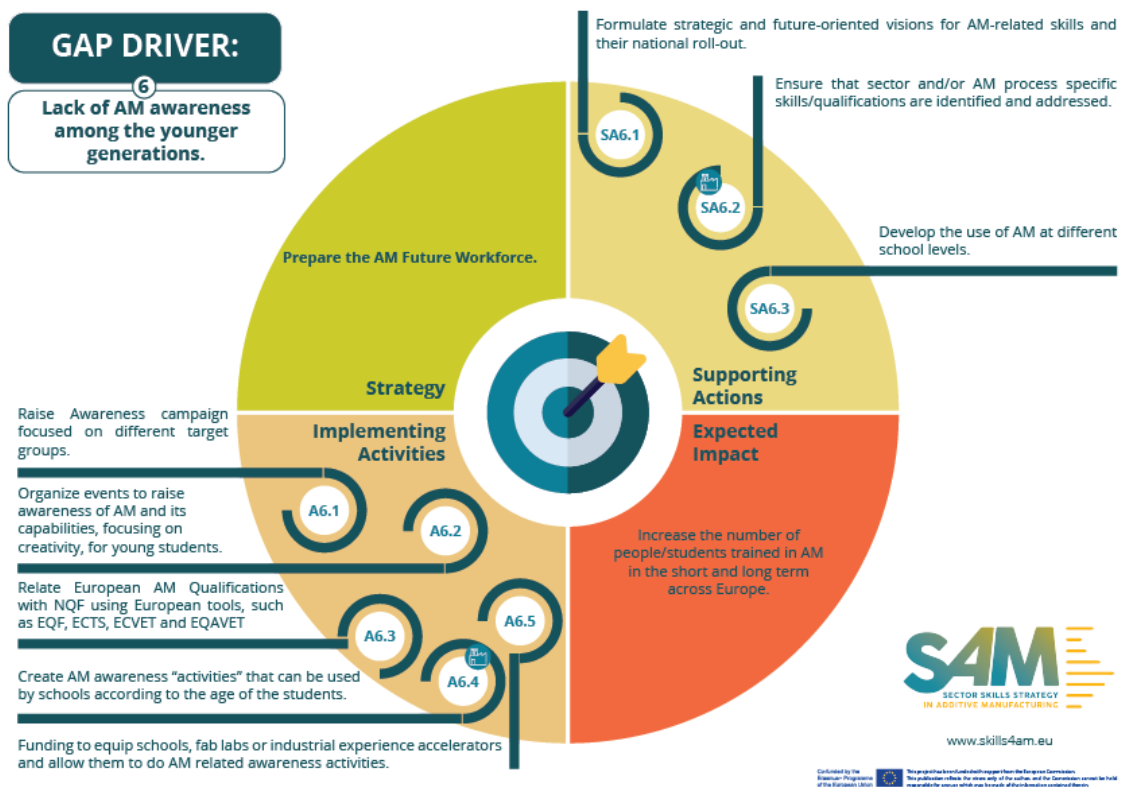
GAP DRIVER:

6

Lack of AM awareness among the younger generations.

Formulate strategic and future-oriented visions for AM-related skills and their national roll-out.

Ensure that sector and/or AM process specific skills/qualifications are identified and addressed.

SA6.1

SA6.2

Develop the use of AM at different school levels.

SA6.3

Prepare the AM Future Workforce.

Strategy

Supporting Actions

Implementing Activities

Expected Impact

Raise Awareness campaign focused on different target groups.

Organize events to raise awareness of AM and its capabilities, focusing on creativity, for young students.

A6.1

A6.2

Increase the number of people/students trained in AM in the short and long term across Europe.

Relate European AM Qualifications with NQF using European tools, such as EQF, ECTS, ECVET and EQAVET

A6.3

A6.5

Create AM awareness "activities" that can be used by schools according to the age of the students.

A6.4

Funding to equip schools, fab labs or industrial experience accelerators and allow them to do AM related awareness activities.

SAM

SECTOR SKILLS STRATEGY IN ADDITIVE MANUFACTURING

www.skills4am.eu

Co-funded by the Erasmus+ Programme of the European Union

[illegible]